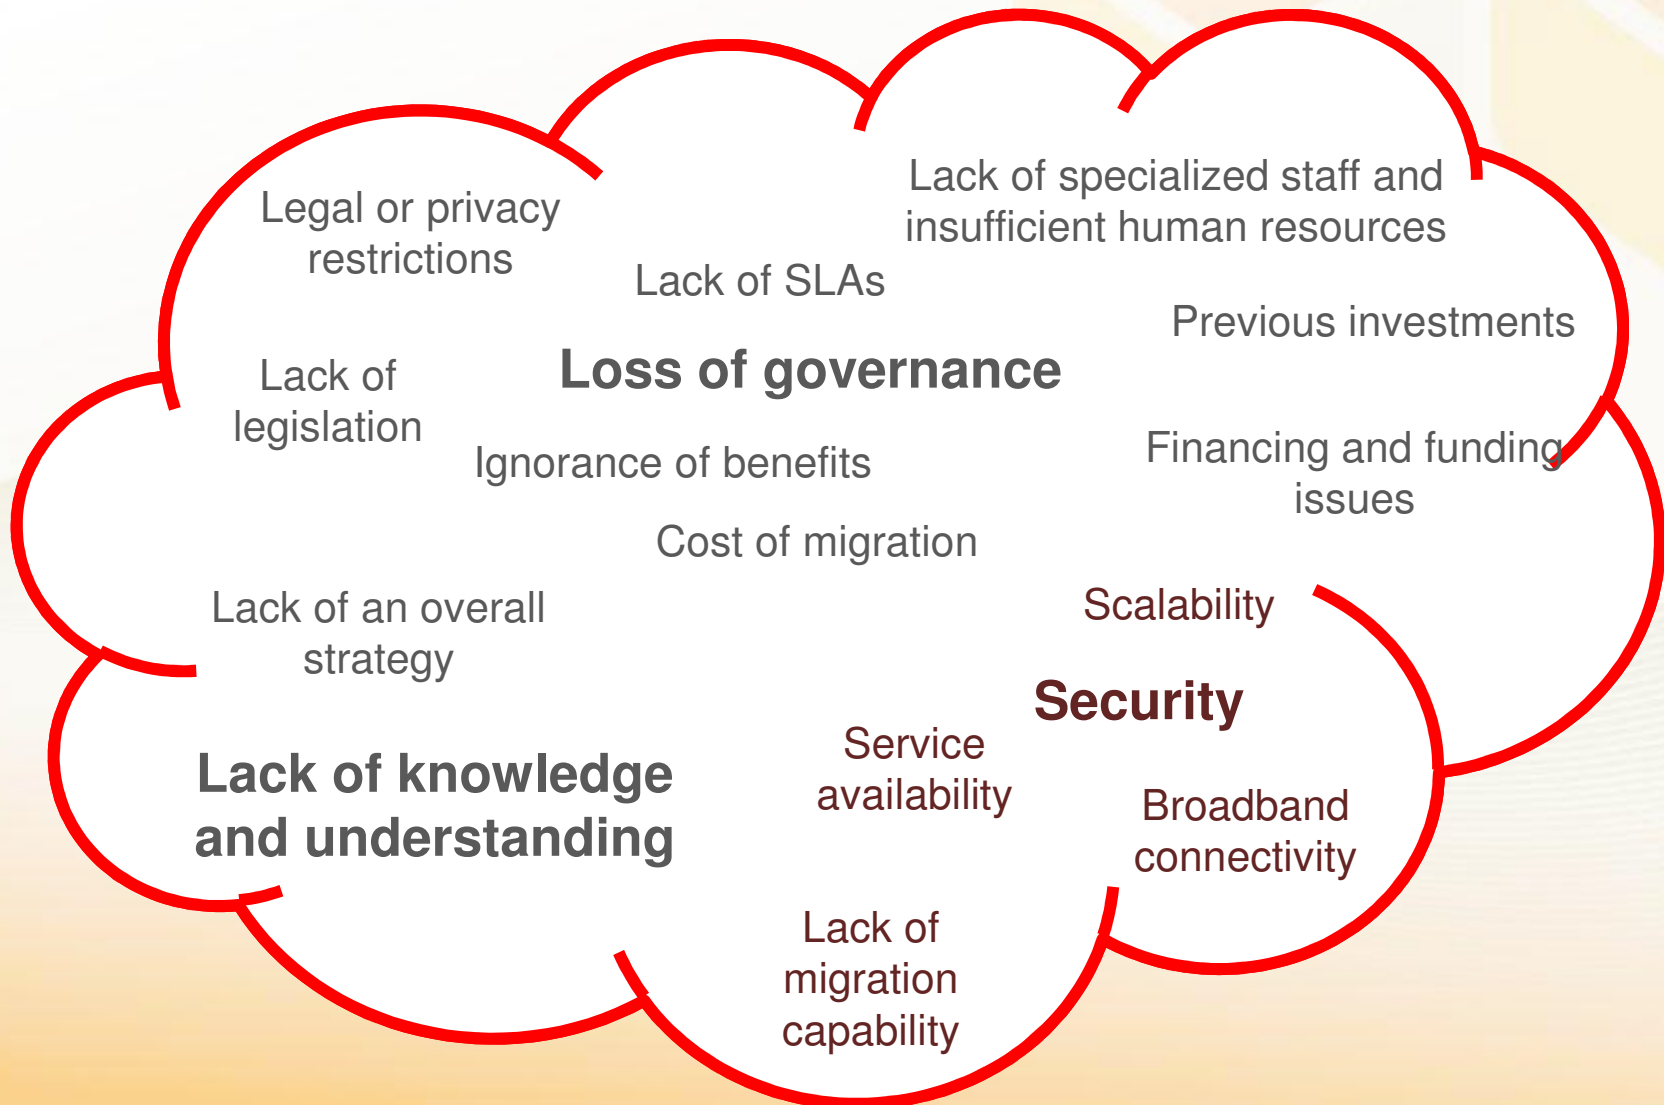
Legal or privacy restrictions

Lack of SLAs

Lack of specialized staff and insufficient human resources

Previous investments

Lack of legislation

Loss of governance

Ignorance of benefits

Financing and funding issues

Cost of migration

Lack of an overall strategy

Scalability

Security

Lack of knowledge and understanding

Service availability

Broadband connectivity

Lack of migration capability